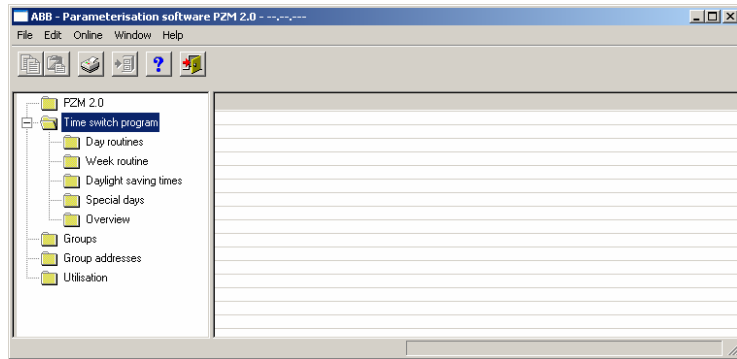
ABB - Parameterisation software PZM 2.0 - --.--.---

File Edit Online Window Help

?

PZM 2.0
Time switch program
Day routines
Week routine
Daylight saving times
Special days
Overview
Groups
Group addresses
Utilisation